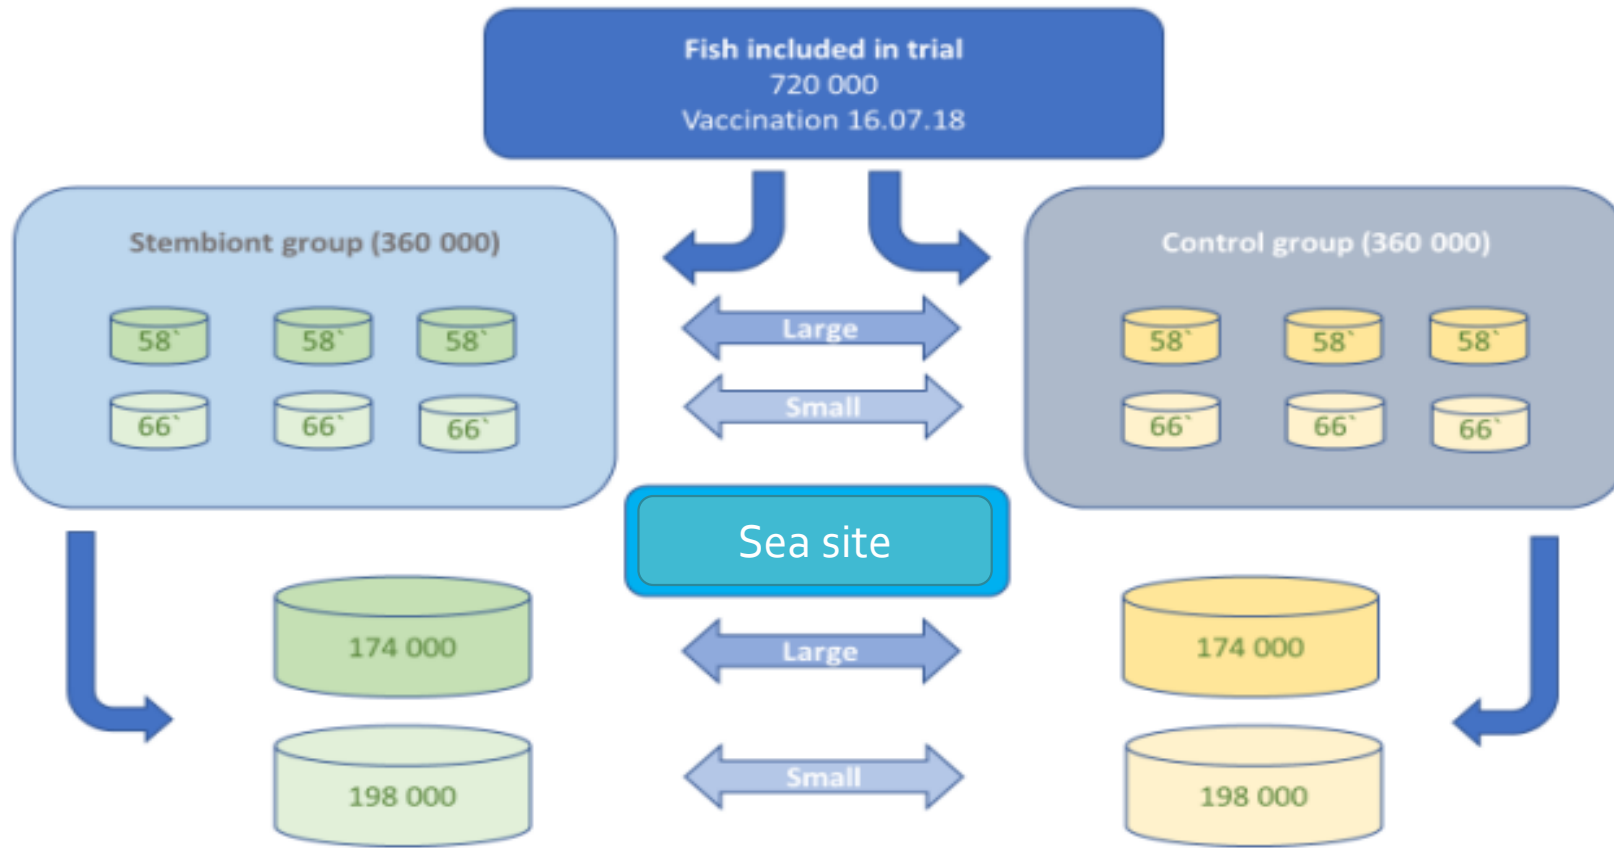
Fish included in trial
720 000
Vaccination 16.07.18

Stembiont group (360 000)

58` 58` 58`
66` 66` 66`

Large

Small

Control group (360 000)

58` 58` 58`
66` 66` 66`

Sea site

174 000

198 000

Large

Small

174 000

198 000